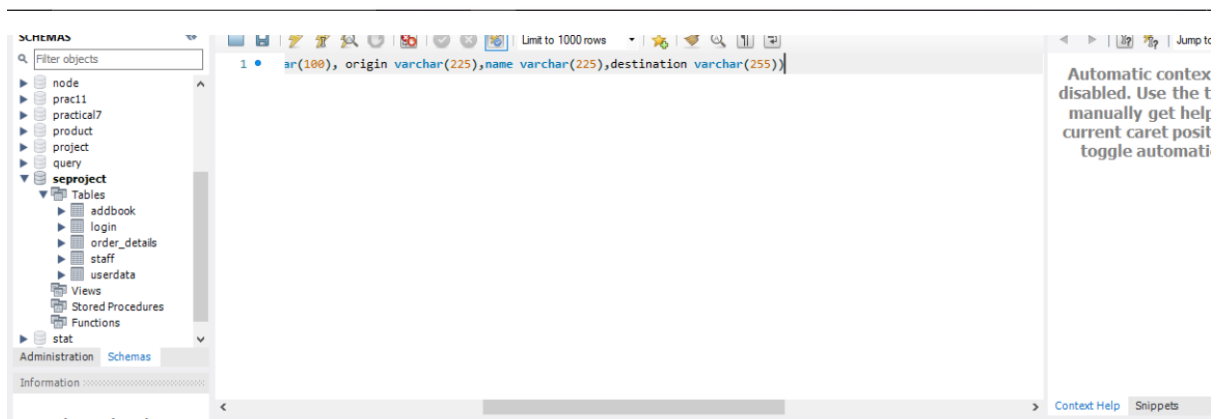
SCHEMAS

Filter objects

node
prac11
practical7
product
project
query
seproject
Tables
addbook
login
order_details
staff
userdata
Views
Stored Procedures
Functions
stat

Administration Schemas

Information

Limit to 1000 rows

1 ar(100), origin varchar(225),name varchar(225),destination varchar(255))

Jump to

Automatic contex
disabled. Use the t
manually get help
current caret posit
toggle automati

Context Help Snippets